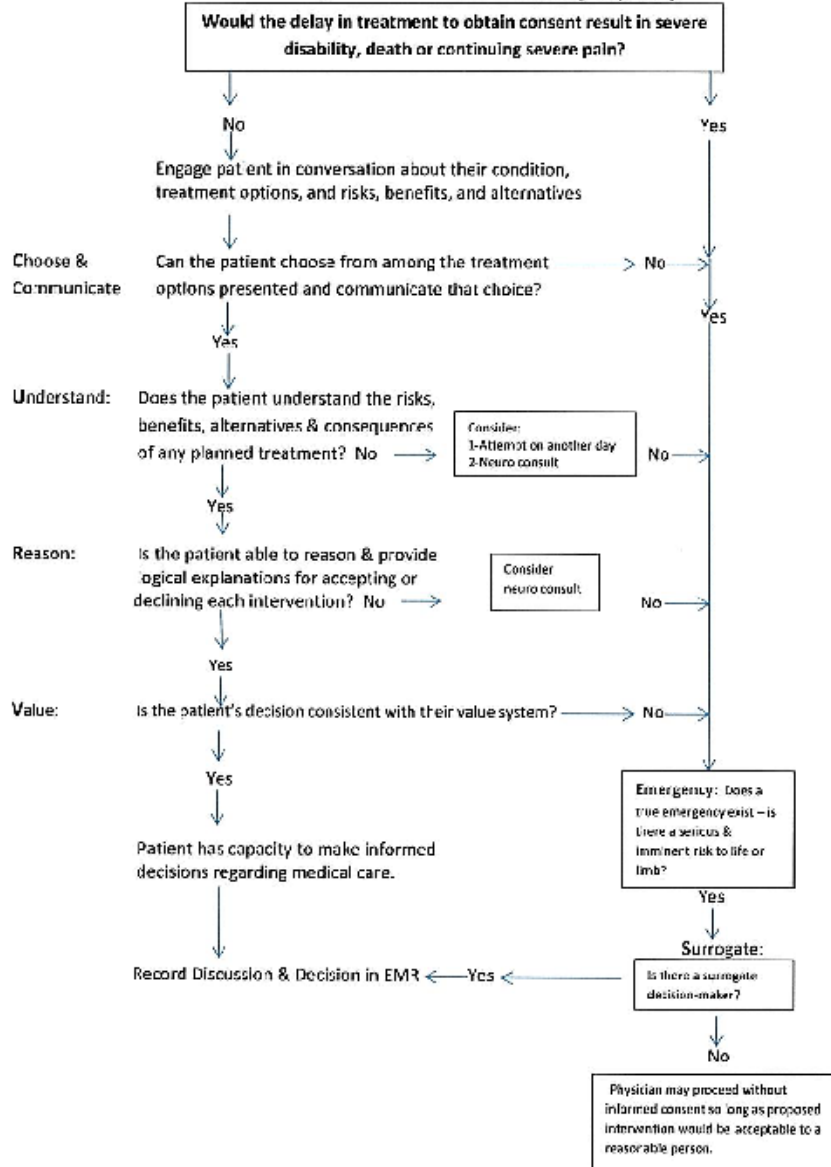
Would the delay in treatment to obtain consent result in severe disability, death or continuing severe pain?

No

Yes

Engage patient in conversation about their condition, treatment options, and risks, benefits, and alternatives

Choose & Communicate

Can the patient choose from among the treatment options presented and communicate that choice?

No

Yes

Yes

Understand:

Does the patient understand the risks, benefits, alternatives & consequences of any planned treatment? No

Consider:
1-Attempt on another day
2-Neuro consult

No

Yes

Reason:

Is the patient able to reason & provide logical explanations for accepting or declining each intervention? No

Consider neuro consult

No

Yes

Value:

Is the patient's decision consistent with their value system?

No

Yes

Emergency: Does a true emergency exist – is there a serious & imminent risk to life or limb?

Patient has capacity to make informed decisions regarding medical care.

Yes

Surrogate:

Record Discussion & Decision in EMR

Yes

Is there a surrogate decision-maker?

No

Physician may proceed without informed consent so long as proposed intervention would be acceptable to a reasonable person.